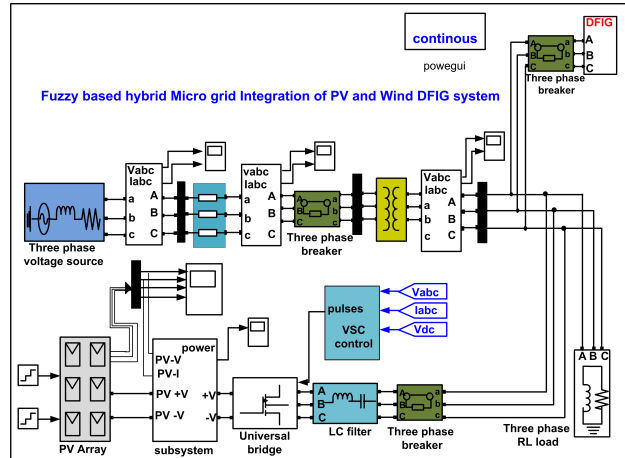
continous

powegui

DFIG
A
B
C

A a
B b
C c
Three phase breaker

Fuzzy based hybrid Micro grid Integration of PV and Wind DFIG system

Vabc
Iabc
a
b
c
A
B
C

Three phase voltage source

vabc
Iabc
A
B
C
a
b
c

A a
B b
C c
Three phase breaker

Vabc
Iabc
a
b
c
A
B
C

pulses
VSC control

Vabc
Iabc
Vdc

PV-V
PV-I
PV +V
PV -V
power
+V
-V
subsystem

PV Array

Universal bridge

A
B
C
LC filter

A a
B b
C c
Three phase breaker

A B C
Three phase RL load